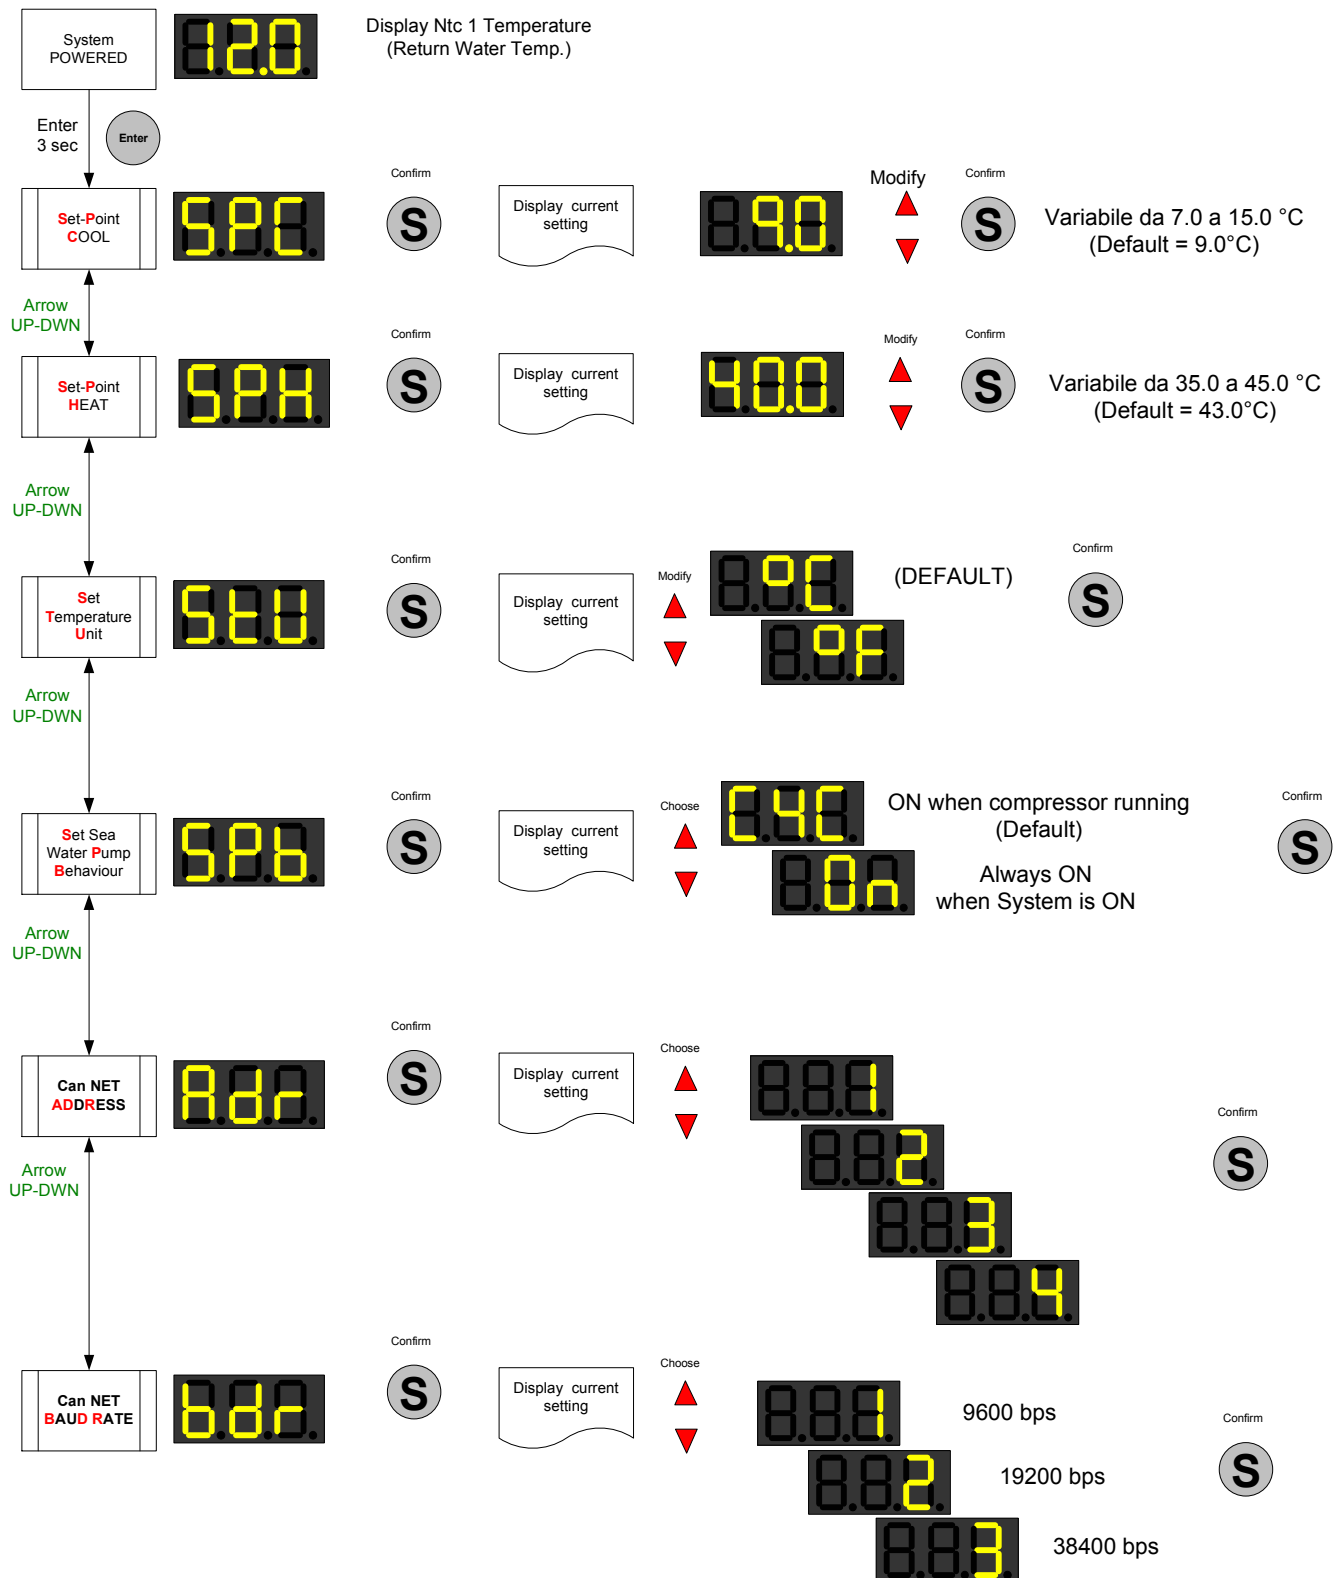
System POWERED

12.0

Display Ntc 1 Temperature
(Return Water Temp.)

Enter 3 sec

Enter

Set-Point COOL

SPC

Confirm

S

Display current setting

9.0

Modify

Confirm

S

Variabile da 7.0 a 15.0 °C
(Default = 9.0°C)

Arrow UP-DWN

Set-Point HEAT

SPH

Confirm

S

Display current setting

40.0

Modify

Confirm

S

Variabile da 35.0 a 45.0 °C
(Default = 43.0°C)

Arrow UP-DWN

Set Temperature Unit

StU

Confirm

S

Display current setting

Modify

°C

(DEFAULT)

°F

Confirm

S

Arrow UP-DWN

Set Sea Water Pump Behaviour

SPb

Confirm

S

Display current setting

Choose

C4C

ON when compressor running
(Default)

On

Always ON
when System is ON

Confirm

S

Arrow UP-DWN

Can NET ADDRESS

Adr

Confirm

S

Display current setting

Choose

1

2

3

4

Confirm

S

Arrow UP-DWN

Can NET BAUD RATE

bdr

Confirm

S

Display current setting

Choose

1

9600 bps

2

19200 bps

3

38400 bps

Confirm

S